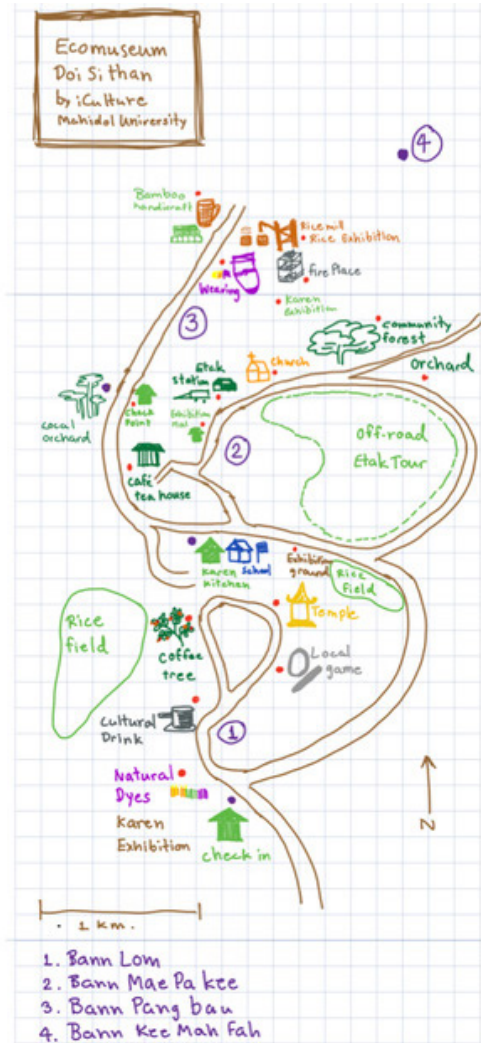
Ecomuseum
Doi Sithan
by iCulture
Mahidol University

4

Bamboo handicraft

Rice mill
Rice Exhibition

Fire Place

Weaving

Karen Exhibition

3

community forest

Etak station

church

Orchard

Local orchard

Check Point

Exhibition hall

2

Off-road
Etak Tour

café
tea house

Karen kitchen

School

Exhibition ground

Rice Field

Rice field

Temple

coffee tree

Local game

Cultural Drink

1

Natural Dyes

Karen Exhibition

check in

N

1 km.

1. Bann Lom
2. Bann Mae Pa kee
3. Bann Pang bau
4. Bann Kee Mah Fah